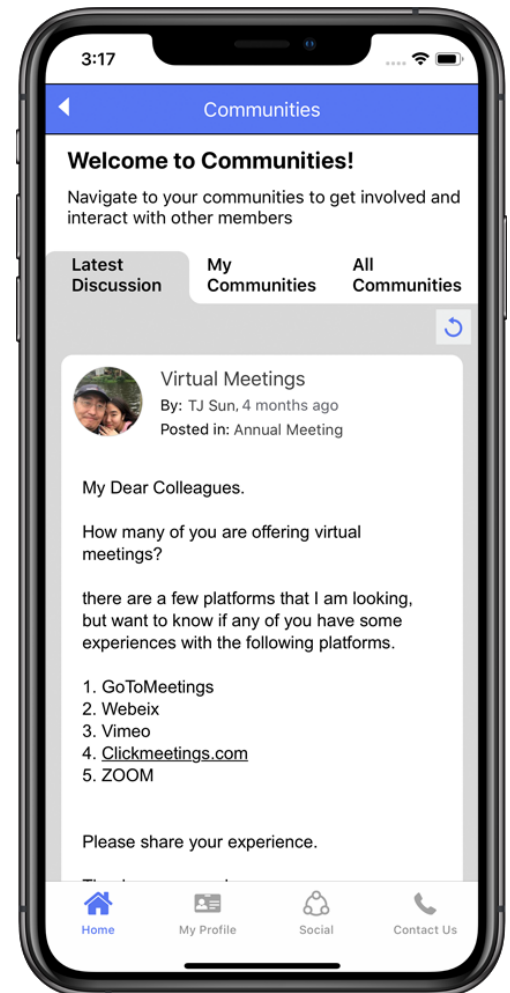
3:17

Communities

Welcome to Communities!

Navigate to your communities to get involved and interact with other members

Latest Discussion | My Communities | All Communities

Virtual Meetings
By: TJ Sun, 4 months ago
Posted in: Annual Meeting

My Dear Colleagues.

How many of you are offering virtual meetings?

there are a few platforms that I am looking, but want to know if any of you have some experiences with the following platforms.

1. GoToMeetings
2. Webeix
3. Vimeo
4. Clickmeetings.com
5. ZOOM

Please share your experience.

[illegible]

Home
My Profile
Social
Contact Us